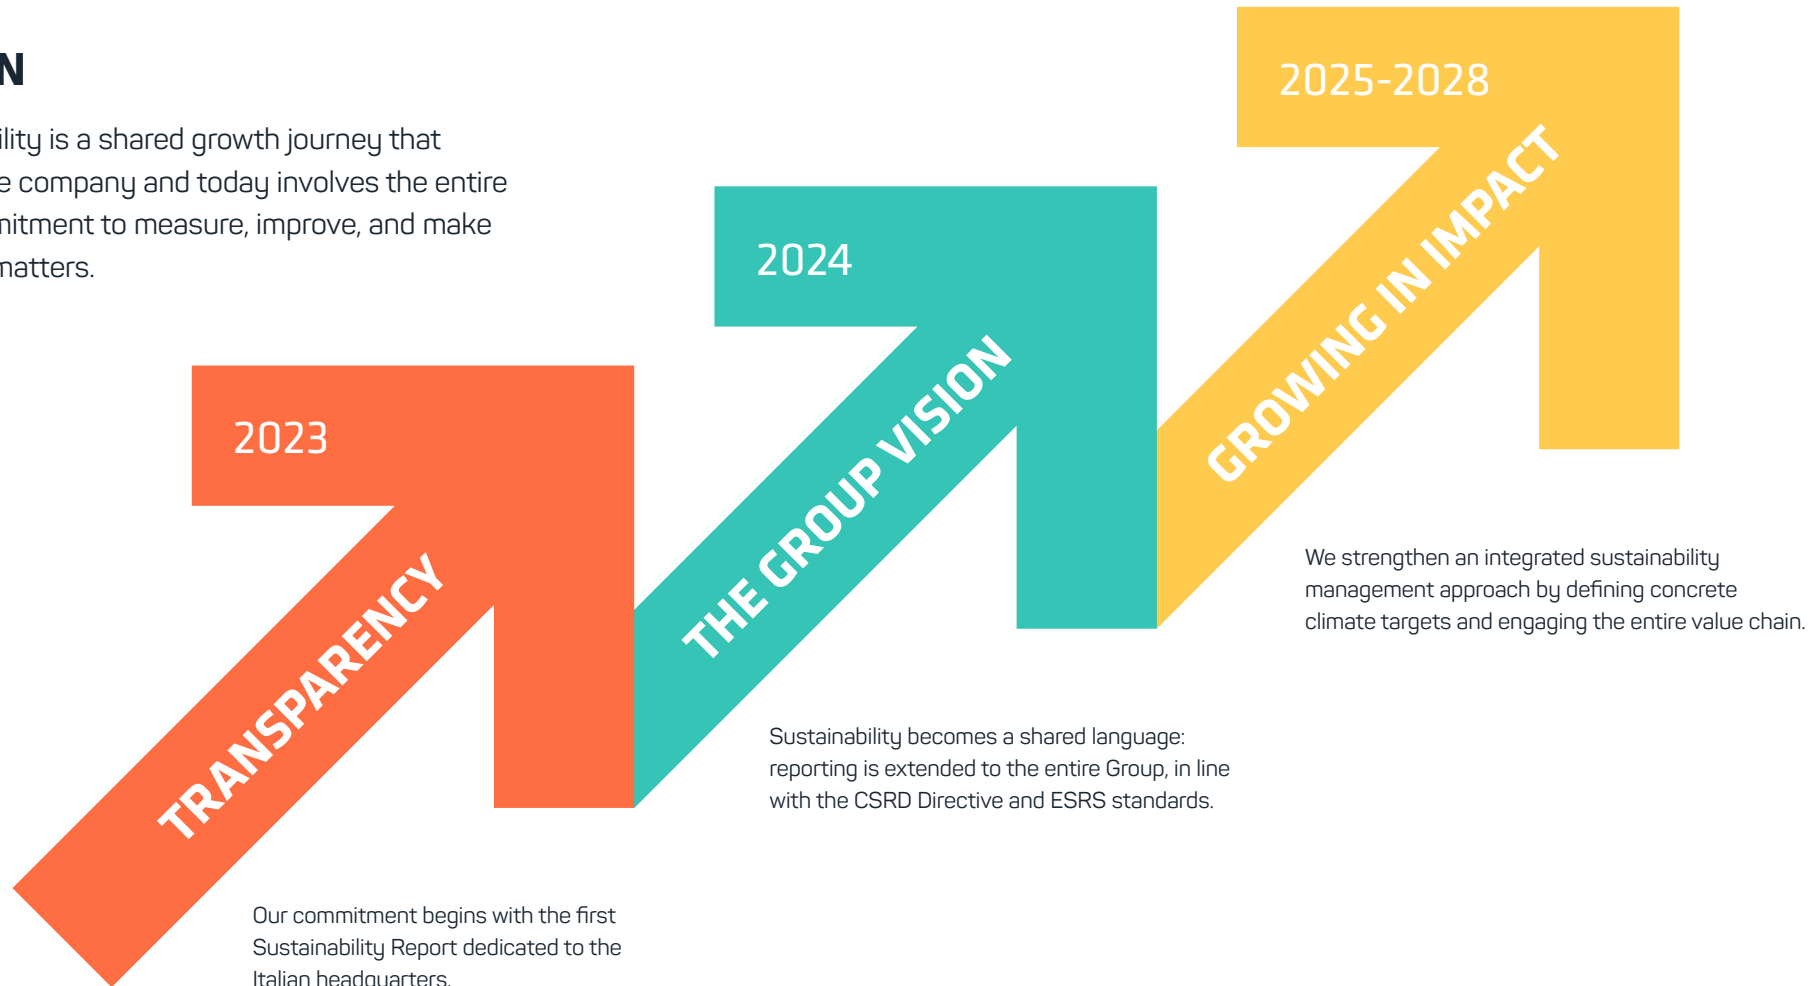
N

ility is a shared growth journey that e company and today involves the entire nitment to measure, improve, and make natters.

2023

TRANSPARENCY

Our commitment begins with the first Sustainability Report dedicated to the Italian headquarters.

2024

THE GROUP VISION

Sustainability becomes a shared language: reporting is extended to the entire Group, in line with the CSRD Directive and ESRS standards.

2025-2028

GROWING IN IMPACT

We strengthen an integrated sustainability management approach by defining concrete climate targets and engaging the entire value chain.